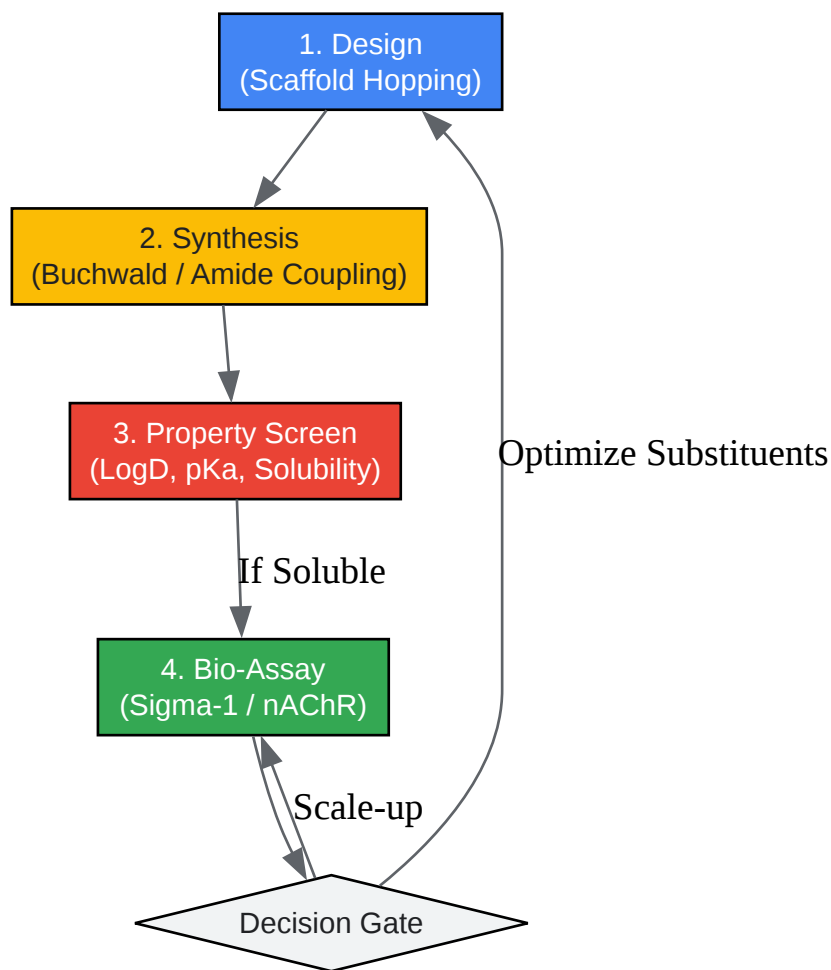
1. Design
(Scaffold Hopping)

2. Synthesis
(Buchwald / Amide Coupling)

3. Property Screen
(LogD, pKa, Solubility)

If Soluble

4. Bio-Assay
(Sigma-1 / nAChR)

Scale-up

Decision Gate

Optimize Substituents